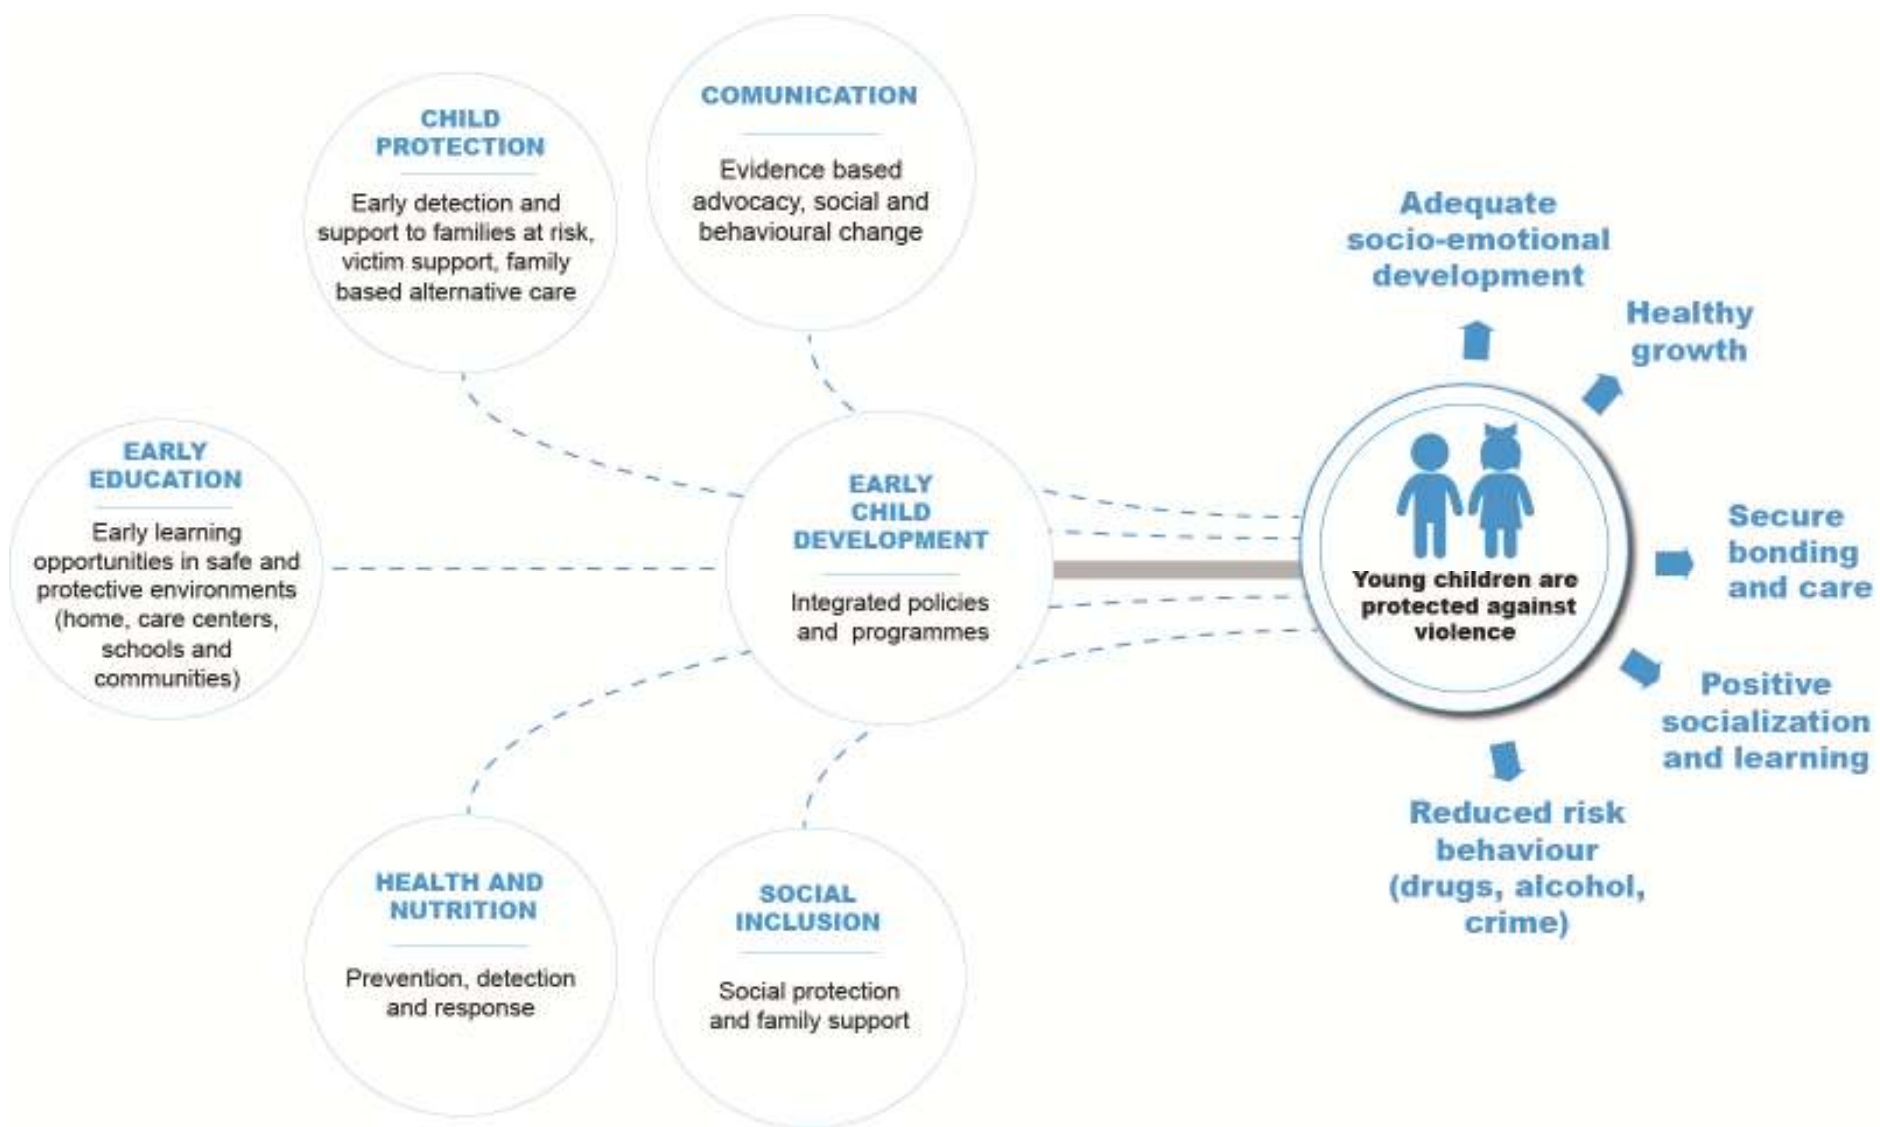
CHILD PROTECTION

Early detection and support to families at risk, victim support, family based alternative care

COMUNICATION

Evidence based advocacy, social and behavioural change

EARLY EDUCATION

Early learning opportunities in safe and protective environments (home, care centers, schools and communities)

EARLY CHILD DEVELOPMENT

Integrated policies and programmes

HEALTH AND NUTRITION

Prevention, detection and response

SOCIAL INCLUSION

Social protection and family support

Young children are protected against violence

Adequate socio-emotional development

Healthy growth

Secure bonding and care

Positive socialization and learning

Reduced risk behaviour (drugs, alcohol, crime)